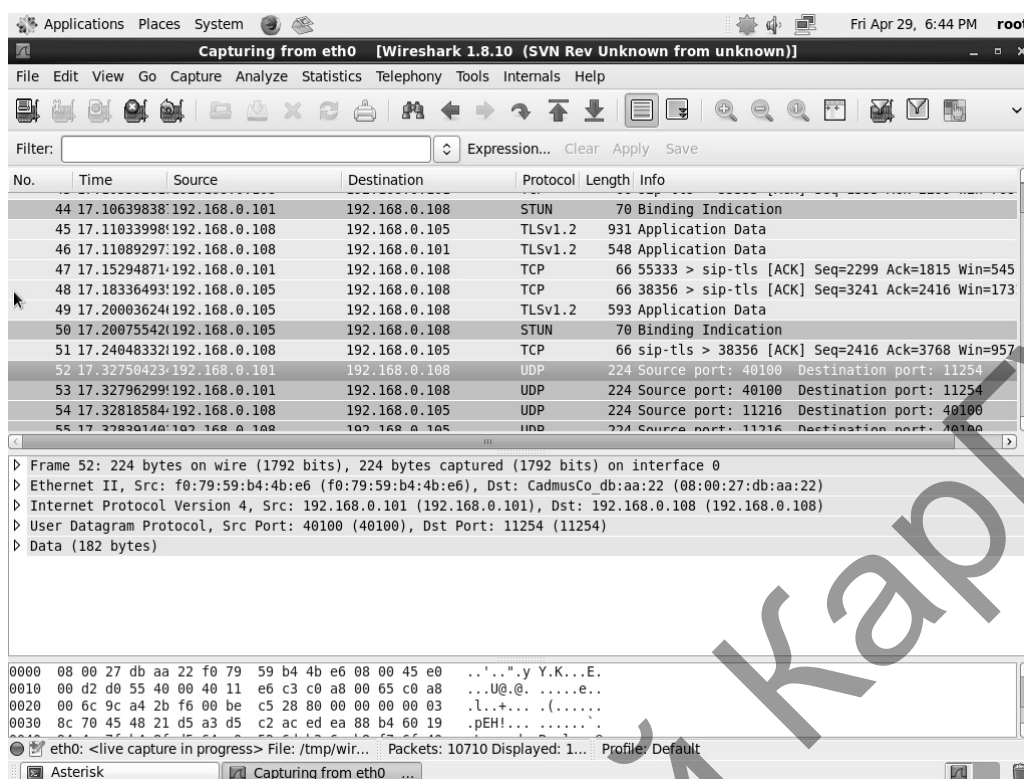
Applications Places System

Fri Apr 29, 6:44 PM root

Capturing from eth0 [Wireshark 1.8.10 (SVN Rev Unknown from unknown)]

File Edit View Go Capture Analyze Statistics Telephony Tools Internals Help

Filter: Expression... Clear Apply Save

| No. | Time | Source | Destination | Protocol | Length | Info |
|---|---|---|---|---|---|---|
| 44 | 17.10639838 | 192.168.0.101 | 192.168.0.108 | STUN | 70 | Binding Indication |
| 45 | 17.11033998 | 192.168.0.108 | 192.168.0.105 | TLSv1.2 | 931 | Application Data |
| 46 | 17.11089297 | 192.168.0.108 | 192.168.0.101 | TLSv1.2 | 548 | Application Data |
| 47 | 17.15294871 | 192.168.0.101 | 192.168.0.108 | TCP | 66 | 55333 > sip-tls [ACK] Seq=2299 Ack=1815 Win=545 |
| 48 | 17.18336493 | 192.168.0.105 | 192.168.0.108 | TCP | 66 | 38356 > sip-tls [ACK] Seq=3241 Ack=2416 Win=173 |
| 49 | 17.20003624 | 192.168.0.105 | 192.168.0.108 | TLSv1.2 | 593 | Application Data |
| 50 | 17.20075542 | 192.168.0.105 | 192.168.0.108 | STUN | 70 | Binding Indication |
| 51 | 17.24048332 | 192.168.0.108 | 192.168.0.105 | TCP | 66 | sip-tls > 38356 [ACK] Seq=2416 Ack=3768 Win=957 |
| 52 | 17.32750423 | 192.168.0.101 | 192.168.0.108 | UDP | 224 | Source port: 40100 Destination port: 11254 |
| 53 | 17.32796299 | 192.168.0.101 | 192.168.0.108 | UDP | 224 | Source port: 40100 Destination port: 11254 |
| 54 | 17.32818584 | 192.168.0.108 | 192.168.0.105 | UDP | 224 | Source port: 11216 Destination port: 40100 |
| 55 | 17.32839140 | 192.168.0.108 | 192.168.0.105 | UDP | 224 | Source port: 11216 Destination port: 40100 |

Frame 52: 224 bytes on wire (1792 bits), 224 bytes captured (1792 bits) on interface 0
Ethernet II, Src: f0:79:59:b4:4b:e6 (f0:79:59:b4:4b:e6), Dst: CadmusCo_db:aa:22 (08:00:27:db:aa:22)
Internet Protocol Version 4, Src: 192.168.0.101 (192.168.0.101), Dst: 192.168.0.108 (192.168.0.108)
User Datagram Protocol, Src Port: 40100 (40100), Dst Port: 11254 (11254)
Data (182 bytes)

0000 08 00 27 db aa 22 f0 79 59 b4 4b e6 08 00 45 e0 ..'..".y Y.K...E.
0010 00 d2 d0 55 40 00 40 11 e6 c3 c0 a8 00 65 c0 a8 ...U@.@. .....e..
0020 00 6c 9c a4 2b f6 00 be c5 28 80 00 00 00 03 .l..+... .(......
0030 8c 70 45 48 21 d5 a3 d5 c2 ac ed ea 88 b4 60 19 .pEH!... ......`.

eth0: <live capture in progress> File: /tmp/wir... Packets: 10710 Displayed: 1... Profile: Default

Asterisk Capturing from eth0 ...